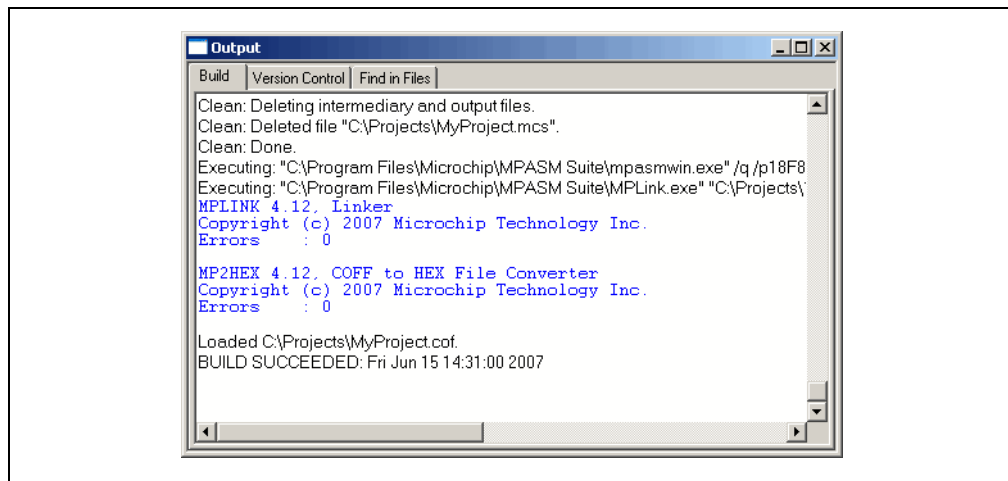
Output

Build | Version Control | Find in Files

Clean: Deleting intermediary and output files.
Clean: Deleted file "C:\Projects\MyProject.mcs".
Clean: Done.
Executing: "C:\Program Files\Microchip\MPASM Suite\mpasmwin.exe" /q /p18F8
Executing: "C:\Program Files\Microchip\MPASM Suite\MPLink.exe" "C:\Projects\
MPLINK 4.12, Linker
Copyright (c) 2007 Microchip Technology Inc.
Errors    : 0

MP2HEX 4.12, COFF to HEX File Converter
Copyright (c) 2007 Microchip Technology Inc.
Errors    : 0

Loaded C:\Projects\MyProject.cof.
BUILD SUCCEEDED: Fri Jun 15 14:31:00 2007